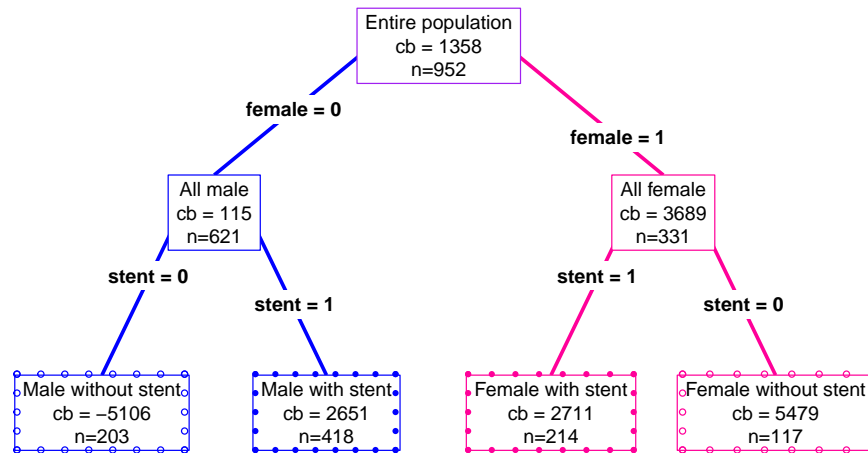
Entire population
cb = 1358
n=952

female = 0

female = 1

All male
cb = 115
n=621

All female
cb = 3689
n=331

stent = 0

stent = 1

stent = 1

stent = 0

Male without stent
cb = −5106
n=203

Male with stent
cb = 2651
n=418

Female with stent
cb = 2711
n=214

Female without stent
cb = 5479
n=117